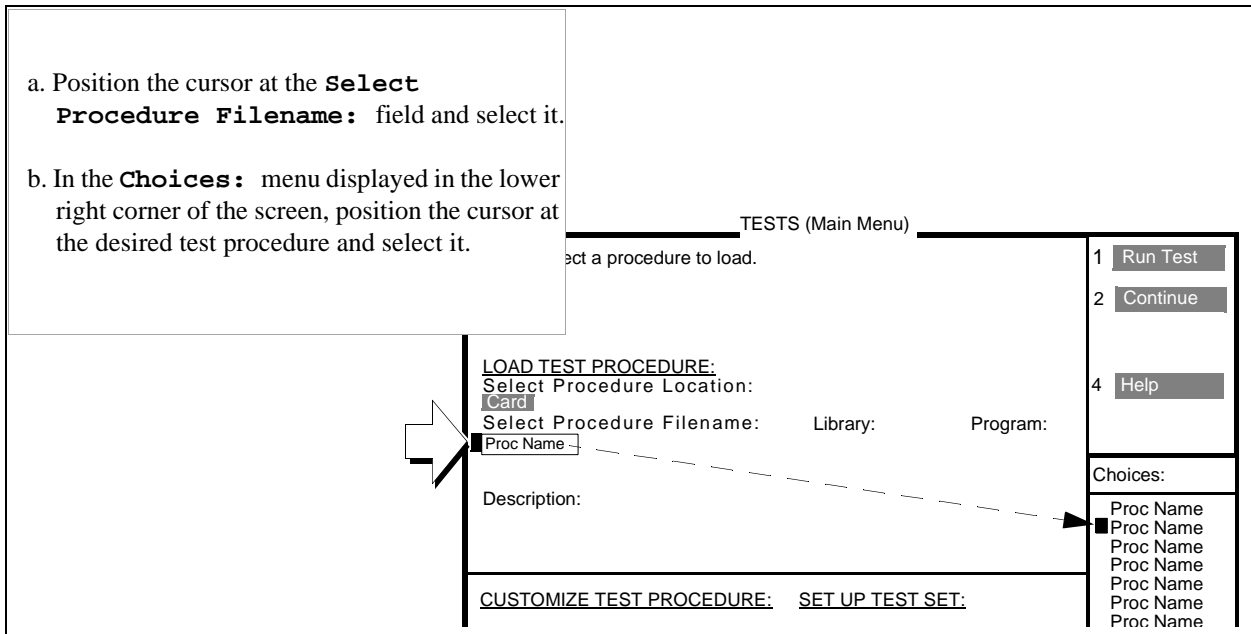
a. Position the cursor at the **Select Procedure Filename:** field and select it.

b. In the **Choices:** menu displayed in the lower right corner of the screen, position the cursor at the desired test procedure and select it.

TESTS (Main Menu)

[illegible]ect a procedure to load.

1 Run Test

2 Continue

LOAD TEST PROCEDURE:
Select Procedure Location:
Card
Select Procedure Filename: Library: Program:
Proc Name

4 Help

Choices:

Description:

Proc Name
Proc Name
Proc Name
Proc Name
Proc Name
Proc Name
Proc Name

CUSTOMIZE TEST PROCEDURE: SET UP TEST SET: